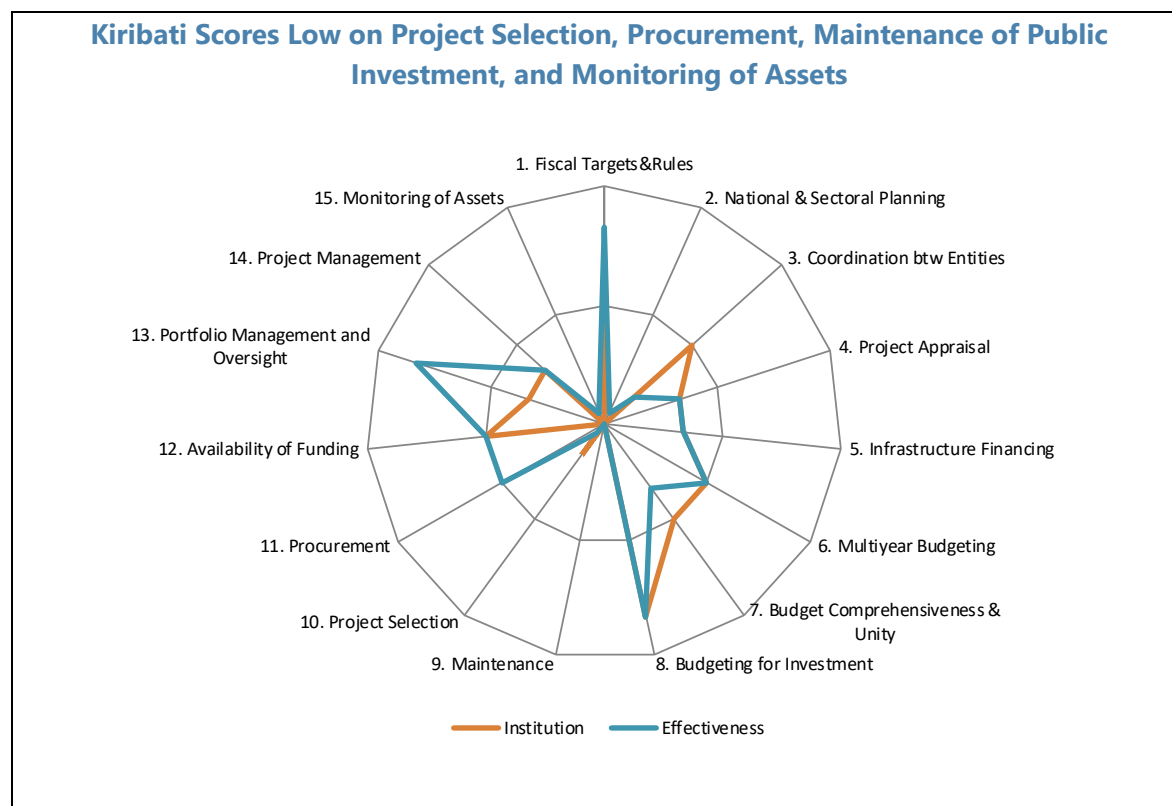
Kiribati Scores Low on Project Selection, Procurement, Maintenance of Public Investment, and Monitoring of Assets

1. Fiscal Targets&Rules
2. National & Sectoral Planning
3. Coordination btw Entities
4. Project Appraisal
5. Infrastructure Financing
6. Multiyear Budgeting
7. Budget Comprehensiveness & Unity
8. Budgeting for Investment
9. Maintenance
10. Project Selection
11. Procurement
12. Availability of Funding
13. Portfolio Management and Oversight
14. Project Management
15. Monitoring of Assets

Institution
Effectiveness